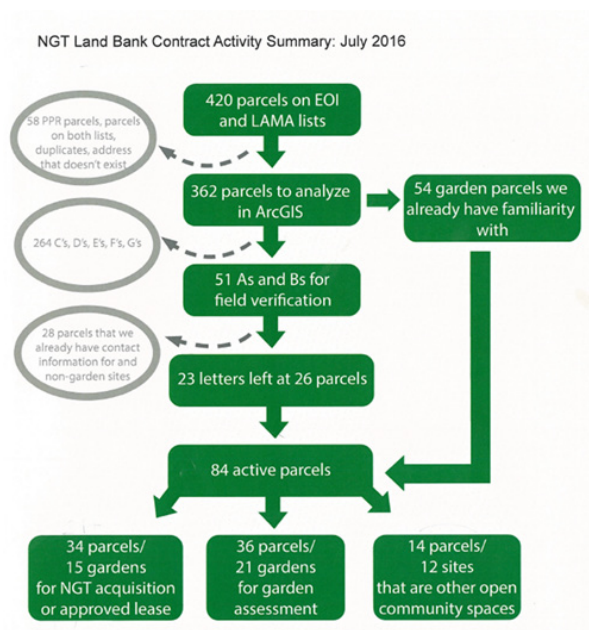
NGT Land Bank Contract Activity Summary: July 2016

420 parcels on EOI and LAMA lists

58 PPR parcels, parcels on both lists, duplicates, address that doesn't exist

362 parcels to analyze in ArcGIS

54 garden parcels we already have familiarity with

264 C's, D's, E's, F's, G's

51 As and Bs for field verification

28 parcels that we already have contact information for and non-garden sites

23 letters left at 26 parcels

84 active parcels

34 parcels/ 15 gardens for NGT acquisition or approved lease

36 parcels/ 21 gardens for garden assessment

14 parcels/ 12 sites that are other open community spaces